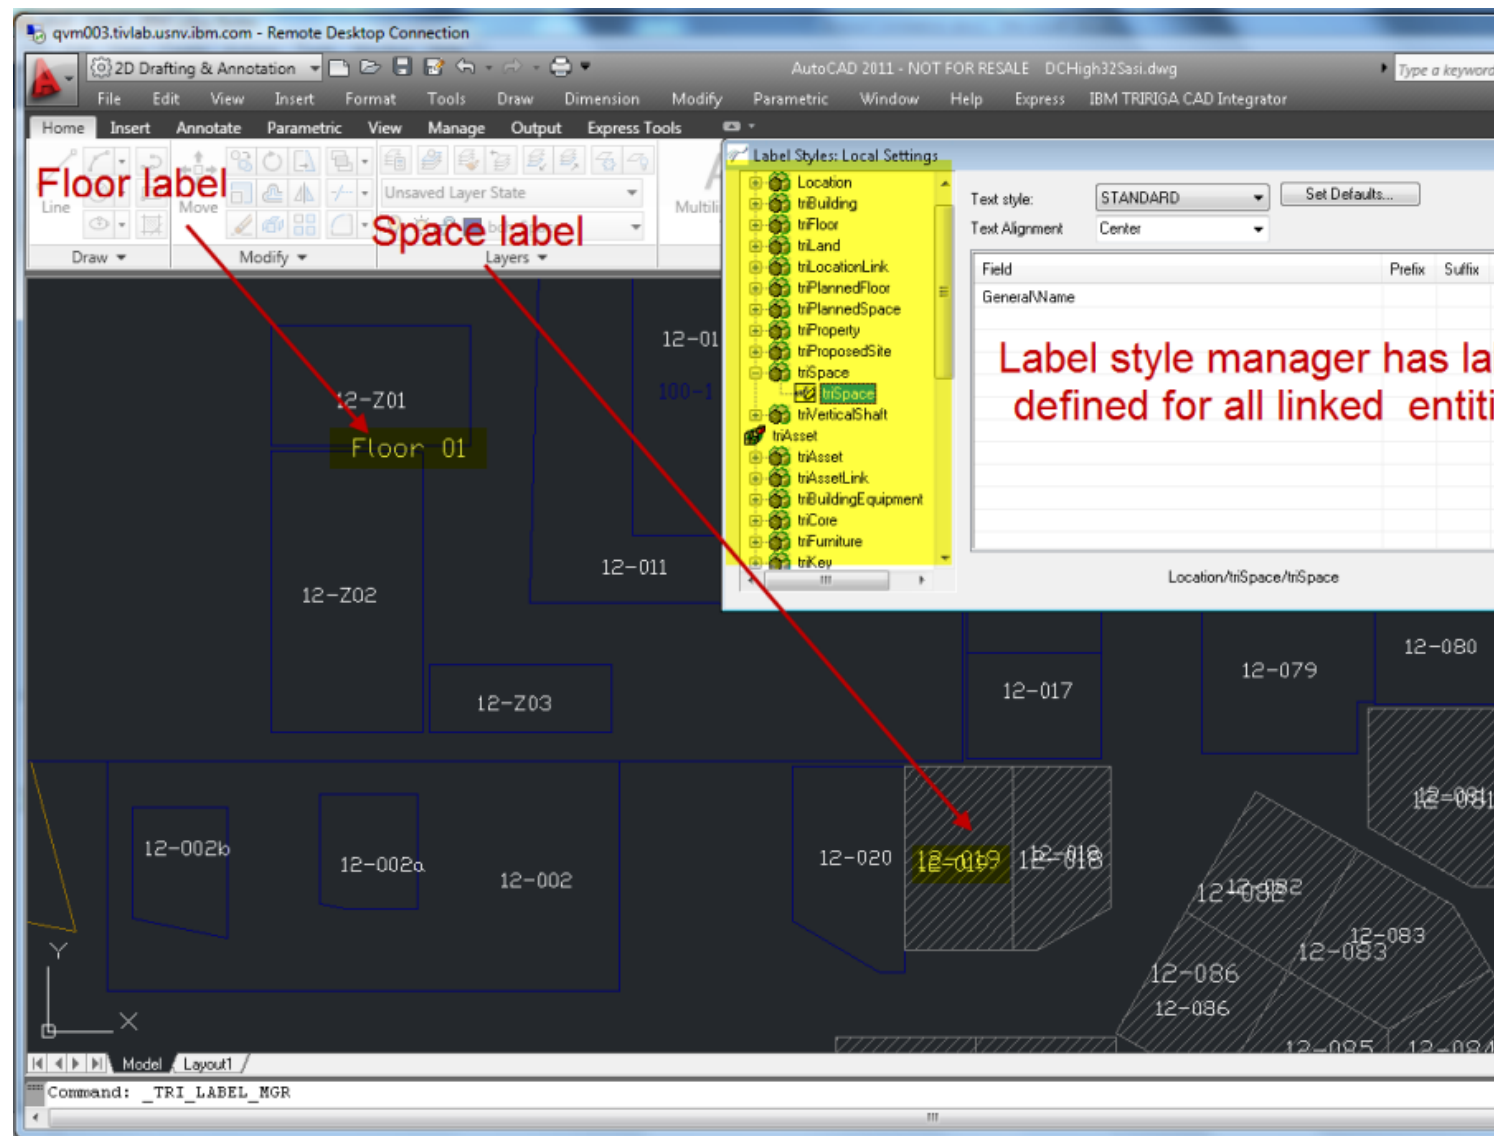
qvm003.tivlab.usnv.ibm.com - Remote Desktop Connection

2D Drafting & Annotation

AutoCAD 2011 - NOT FOR RESALE DCHigh32Sasi.dwg

Type a keyword

File Edit View Insert Format Tools Draw Dimension Modify Parametric Window Help Express IBM TRIRIGA CAD Integrator

Home Insert Annotate Parametric View Manage Output Express Tools

Floor label

Line

Move

Unsaved Layer State

Space label

Multili

Draw Modify Layers

Label Styles: Local Settings

Location
triBuilding
triFloor
triLand
triLocationLink
triPlannedFloor
triPlannedSpace
triProperty
triProposedSite
triSpace
triSpace
triVerticalShaft
triAsset
triAsset
triAssetLink
triBuildingEquipment
triCore
triFurniture
triKey

Text style: STANDARD

Set Defaults...

Text Alignment Center

| Field | Prefix | Suffix |
|---|---|---|
| General\Name | | |

Label style manager has la defined for all linked entiti

Location/triSpace/triSpace

12-01

100-1

12-Z01

Floor 01

12-Z02

12-011

12-Z03

12-017

12-079

12-080

12-002b

12-002a

12-002

12-020

12-019

12-018

12-081

12-082

12-083

12-086

12-086

12-085

12-084

Y

X

Model Layout1

Command: _TRI_LABEL_MGR